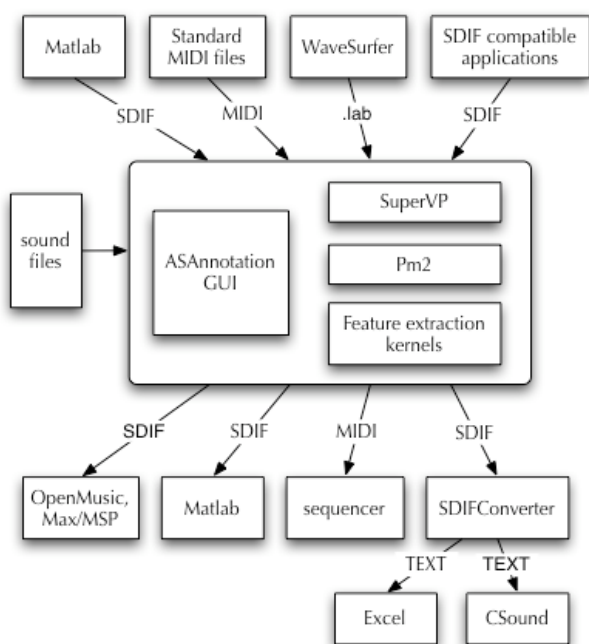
Matlab

Standard MIDI files

WaveSurfer

SDIF compatible applications

SDIF

MIDI

.lab

SDIF

sound files

ASAnnotation GUI

SuperVP

Pm2

Feature extraction kernels

SDIF

SDIF

MIDI

SDIF

OpenMusic, Max/MSP

Matlab

sequencer

SDIFConverter

TEXT

TEXT

Excel

CSound